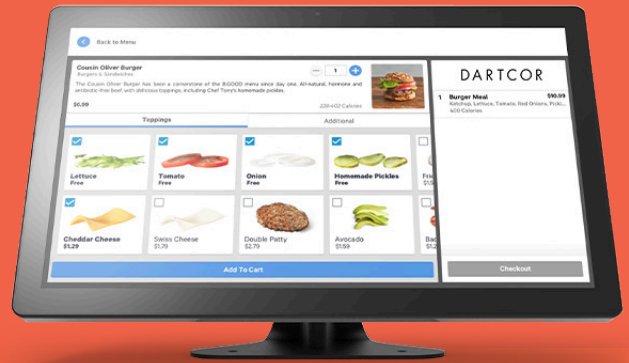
Back to Menu

Cousin Oliver Burger
Burgers & Sandwiches

The Cousin Oliver Burger has been a cornerstone of the 8:GOOD menu since day one. All-natural, hormone and antibiotic-free beef, with delicious toppings, including Chef Tony's homemade pickles.

$6.09

1

220-402 Calories

Toppings

Additional

Lettuce
Free

Tomato
Free

Onion
Free

Homemade Pickles
Free

Fri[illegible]

Cheddar Cheese
$1.29

Swiss Cheese
$1.19

Double Patty
$2.79

Avocado
$1.59

Bac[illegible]

Add To Cart

DARTCOR

1 Burger Meal $10.09
Ketchup, Lettuce, Tomato, Red Onions, Pickles
400 Calories

Checkout